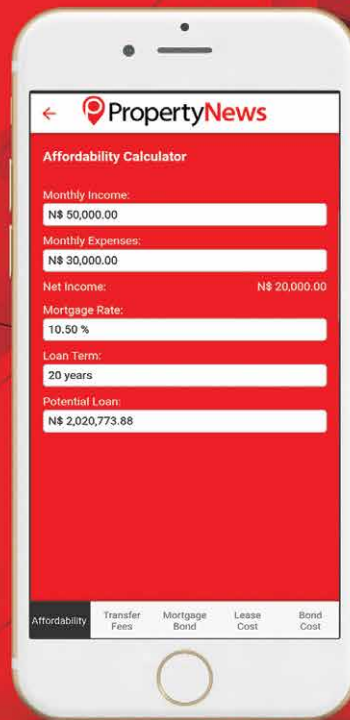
PropertyNews

Affordability Calculator

Monthly Income:
N$ 50,000.00

Monthly Expenses:
N$ 30,000.00

Net Income: N$ 20,000.00

Mortgage Rate:
10.50 %

Loan Term:
20 years

Potential Loan:
N$ 2,020,773.88

Affordability
Transfer Fees
Mortgage Bond
Lease Cost
Bond Cost